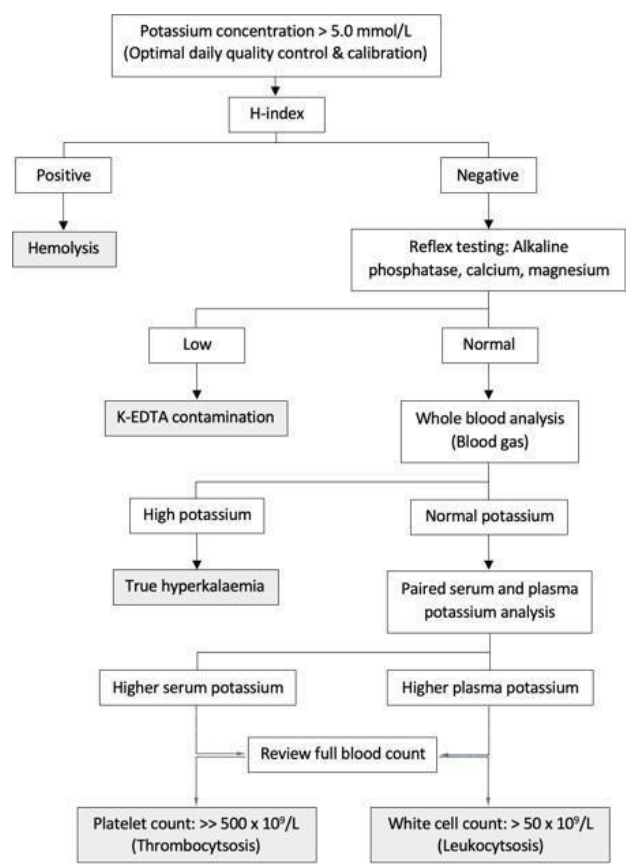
Potassium concentration > 5.0 mmol/L
(Optimal daily quality control & calibration)

H-index

Positive

Negative

Hemolysis

Reflex testing: Alkaline phosphatase, calcium, magnesium

Low

Normal

K-EDTA contamination

Whole blood analysis
(Blood gas)

High potassium

Normal potassium

True hyperkalaemia

Paired serum and plasma potassium analysis

Higher serum potassium

Higher plasma potassium

Review full blood count

Platelet count: >> 500 x $10^9$/L
(Thrombocytosis)

White cell count: > 50 x $10^9$/L
(Leukocytosis)